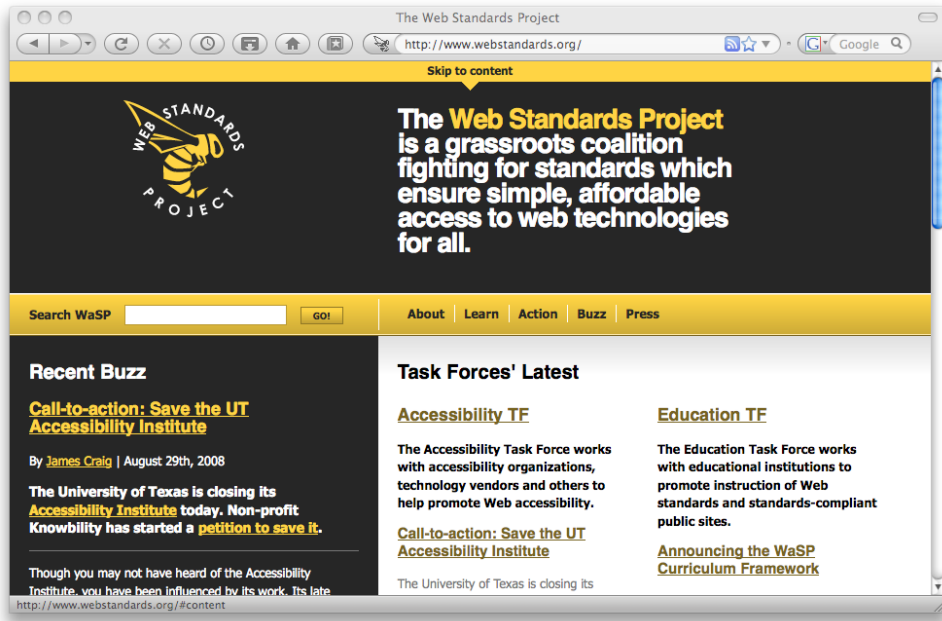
The Web Standards Project

http://www.webstandards.org/

Google

Skip to content

WEB STANDARDS PROJECT

The Web Standards Project is a grassroots coalition fighting for standards which ensure simple, affordable access to web technologies for all.

Search WaSP

GO!

About | Learn | Action | Buzz | Press

Recent Buzz

Call-to-action: Save the UT Accessibility Institute

By James Craig | August 29th, 2008

The University of Texas is closing its Accessibility Institute today. Non-profit Knowbility has started a petition to save it.

Though you may not have heard of the Accessibility Institute, you have been influenced by its work. Its late

Task Forces' Latest

Accessibility TF

The Accessibility Task Force works with accessibility organizations, technology vendors and others to help promote Web accessibility.

Call-to-action: Save the UT Accessibility Institute

The University of Texas is closing its

Education TF

The Education Task Force works with educational institutions to promote instruction of Web standards and standards-compliant public sites.

Announcing the WaSP Curriculum Framework

http://www.webstandards.org/#content